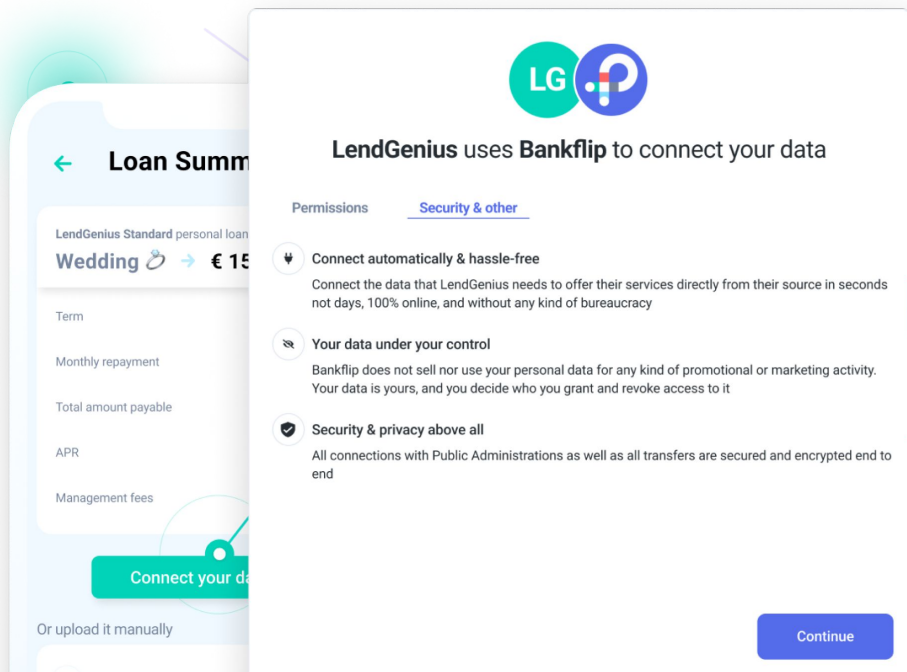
Loan Summ

LendGenius Standard personal loan

Wedding 💍 → € 15

Term

Monthly repayment

Total amount payable

APR

Management fees

Connect your da

Or upload it manually

LG

LendGenius uses Bankflip to connect your data

Permissions

Security & other

Connect automatically & hassle-free

Connect the data that LendGenius needs to offer their services directly from their source in seconds not days, 100% online, and without any kind of bureaucracy

Your data under your control

Bankflip does not sell nor use your personal data for any kind of promotional or marketing activity. Your data is yours, and you decide who you grant and revoke access to it

Security & privacy above all

All connections with Public Administrations as well as all transfers are secured and encrypted end to end

Continue